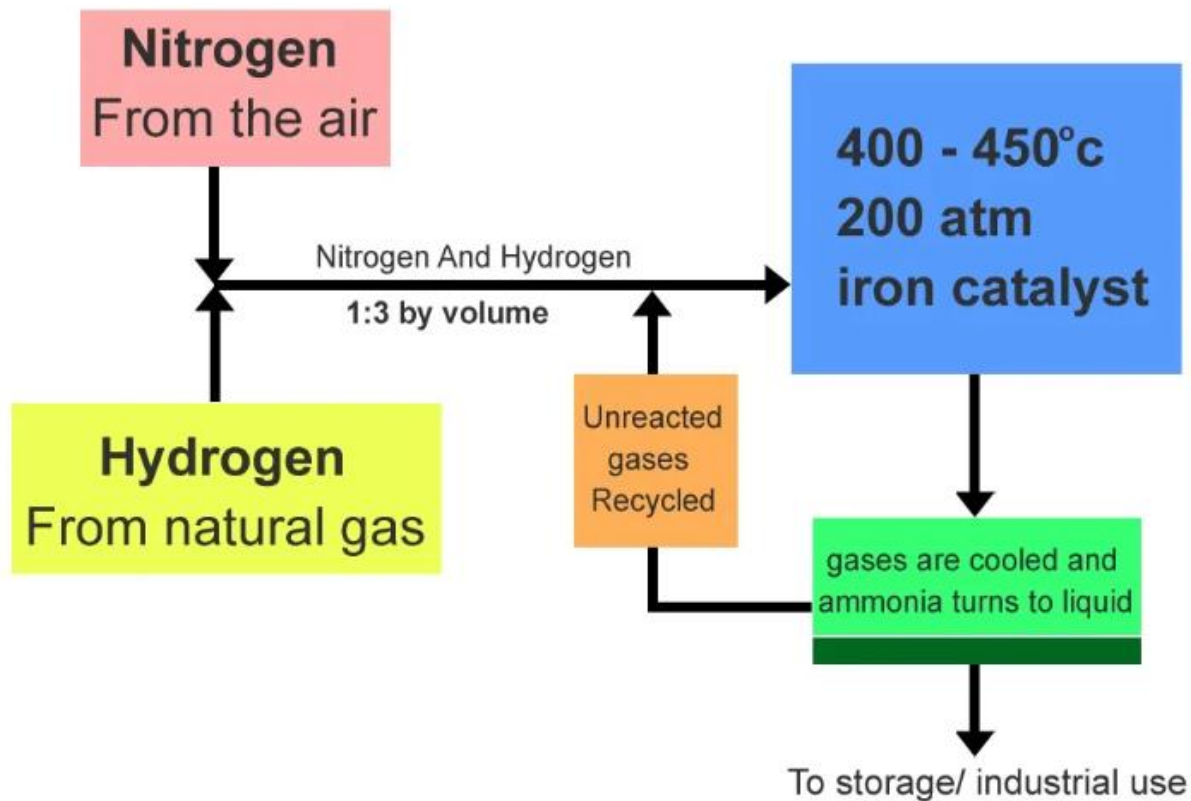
Nitrogen
From the air

Nitrogen And Hydrogen
1:3 by volume

400 - 450°c
200 atm
iron catalyst

Hydrogen
From natural gas

Unreacted gases Recycled

gases are cooled and ammonia turns to liquid

To storage/ industrial use